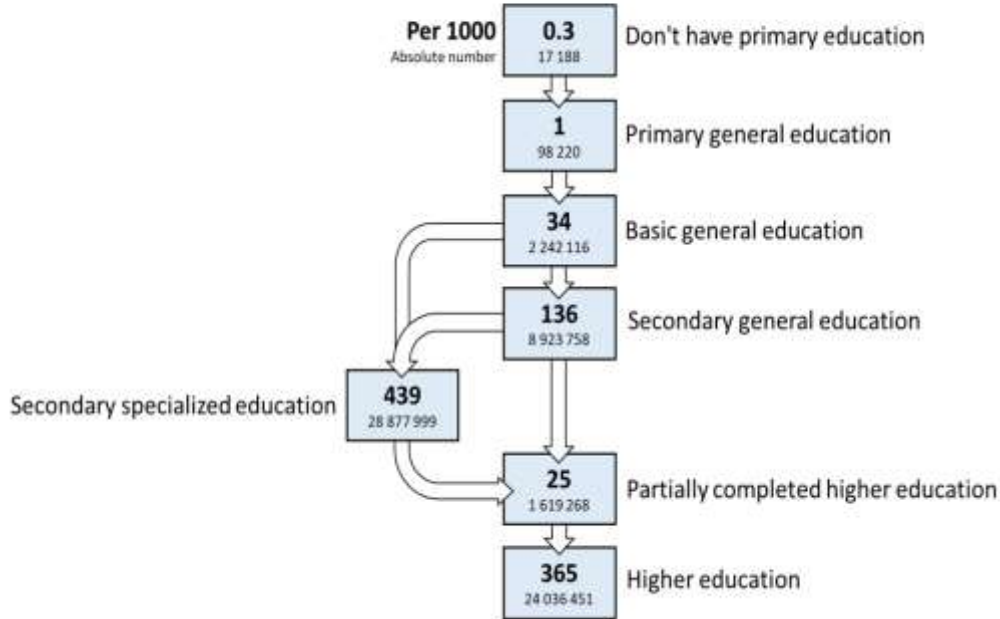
Per 1000
Absolute number

0.3
17 188
Don't have primary education

1
98 220
Primary general education

34
2 242 116
Basic general education

136
8 923 758
Secondary general education

Secondary specialized education
439
28 877 999

25
1 619 268
Partially completed higher education

365
24 036 451
Higher education